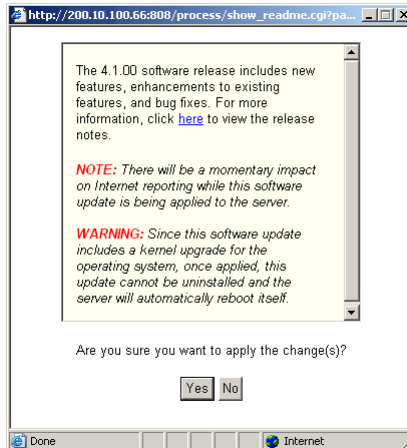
http://200.10.100.66:808/process/show_readme.cgi?pa...

The 4.1.00 software release includes new features, enhancements to existing features, and bug fixes. For more information, click here to view the release notes.

NOTE: There will be a momentary impact on Internet reporting while this software update is being applied to the server.

WARNING: Since this software update includes a kernel upgrade for the operating system, once applied, this update cannot be uninstalled and the server will automatically reboot itself.

Are you sure you want to apply the change(s)?

Yes No

Done

Internet